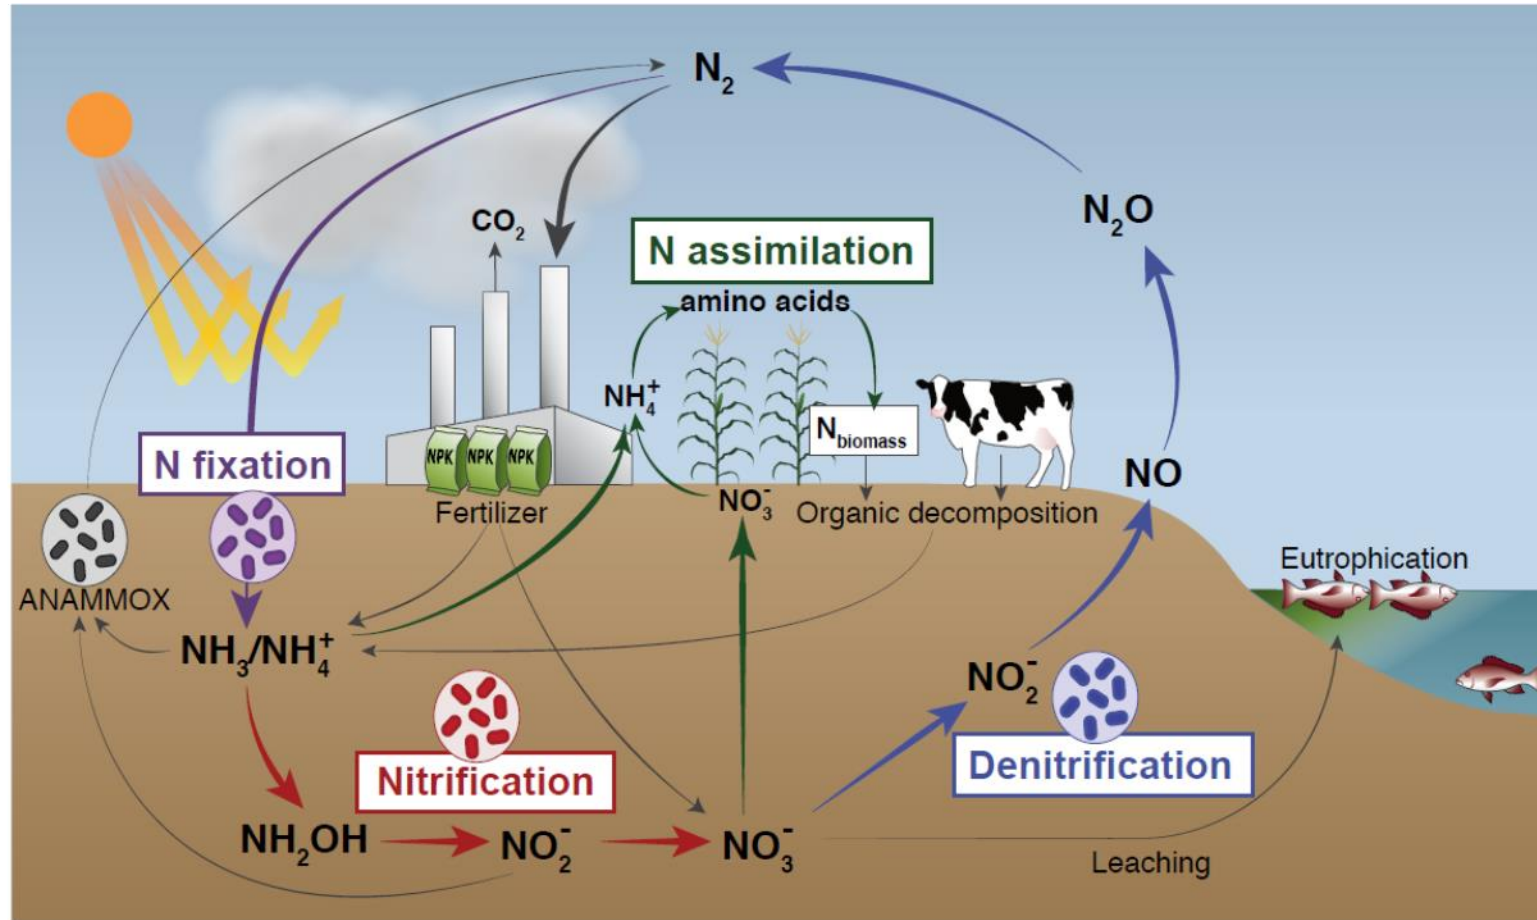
$N_2$

$N_2O$

$CO_2$

N assimilation

amino acids

$NH_4^+$

$N_{biomass}$

NO

N fixation

NPK NPK NPK

Fertilizer

$NO_3^-$

Organic decomposition

Eutrophication

ANAMMOX

$NH_3/NH_4^+$

$NO_2^-$

Nitrification

Denitrification

$NH_2OH$

$NO_2^-$

$NO_3^-$

Leaching